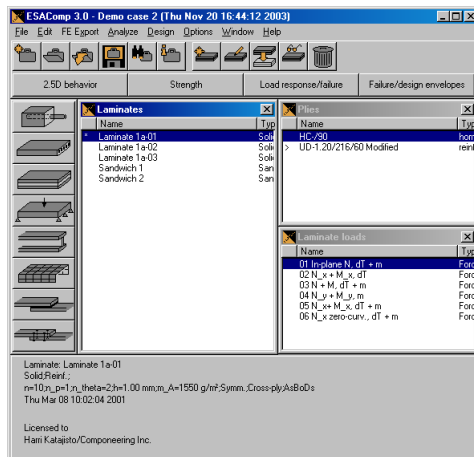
ESAComp 3.0 - Demo case 2 (Thu Nov 20 16:44:12 2003)

File Edit FE Export Analyze Design Options Window Help

2.5D behavior | Strength | Load response/failure | Failure/design envelopes

Laminates

| | Name | Typ |
|---|---|---|
| * | Laminate 1a-01 | Solid |
| | Laminate 1a-02 | Solid |
| | Laminate 1a-03 | Solid |
| | Sandwich 1 | San |
| | Sandwich 2 | San |

Plies

| | Name | Typ |
|---|---|---|
| | HC-/90 | hom |
| > | UD-1.20/216/60 Modified | rein |

Laminate loads

| Name | Typ |
|---|---|
| 01 In-plane N, dT + m | Forc |
| 02 N_x + M_x, dT | Forc |
| 03 N + M, dT + m | Forc |
| 04 N_y + M_y, m | Forc |
| 05 N_x+ M_x, dT + m | Forc |
| 06 N_x zero-curv., dT + m | Forc |

Laminate: Laminate 1a-01
Solid;Reinf.;
n=10;n_p=1;n_theta=2;h=1.00 mm;m_A=1550 g/m²;Symm.;Cross-ply;AsBoDs
Thu Mar 08 10:02:04 2001

Licensed to
Harri Katajisto/Componeering Inc.